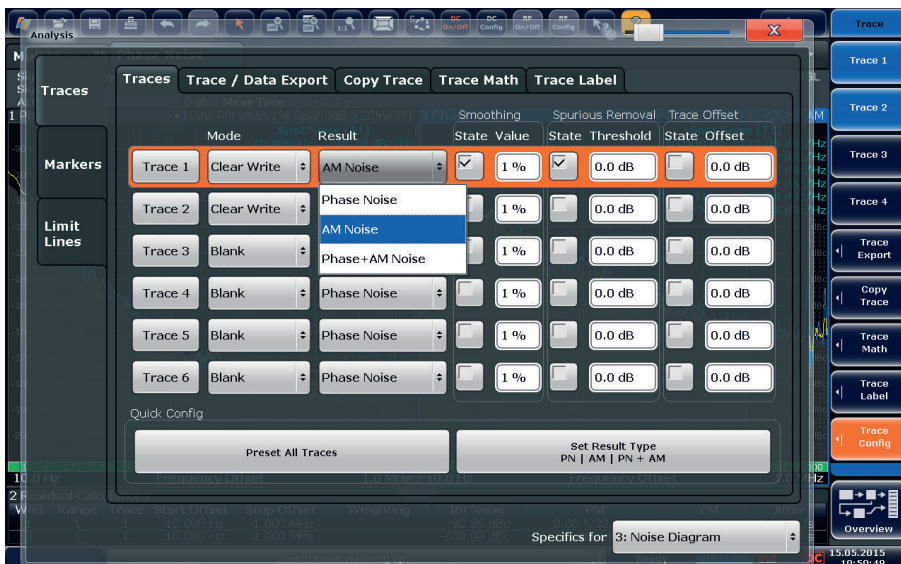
Analysis

DC On/Off | DC Config | RF On/Off | RF Config

Trace

Traces

Markers

Limit Lines

Traces | Trace / Data Export | Copy Trace | Trace Math | Trace Label

| | Mode | Result | Smoothing State | Smoothing Value | Spurious Removal State | Spurious Removal Threshold | Trace Offset State | Trace Offset Offset |
|---|---|---|---|---|---|---|---|---|
| Trace 1 | Clear Write | AM Noise | ☑ | 1 % | ☑ | 0.0 dB | ☐ | 0.0 dB |
| Trace 2 | Clear Write | Phase Noise | ☐ | 1 % | ☐ | 0.0 dB | ☐ | 0.0 dB |
| Trace 3 | Blank | AM Noise | ☐ | 1 % | ☐ | 0.0 dB | ☐ | 0.0 dB |
| Trace 4 | Blank | Phase Noise | ☐ | 1 % | ☐ | 0.0 dB | ☐ | 0.0 dB |
| Trace 5 | Blank | Phase Noise | ☐ | 1 % | ☐ | 0.0 dB | ☐ | 0.0 dB |
| Trace 6 | Blank | Phase Noise | ☐ | 1 % | ☐ | 0.0 dB | ☐ | 0.0 dB |

Phase Noise
AM Noise
Phase+AM Noise

Quick Config

Preset All Traces

Set Result Type
PN | AM | PN + AM

Specifics for 3: Noise Diagram

Trace 1

Trace 2

Trace 3

Trace 4

Trace Export

Copy Trace

Trace Math

Trace Label

Trace Config

Overview

15.05.2015
10:50:48